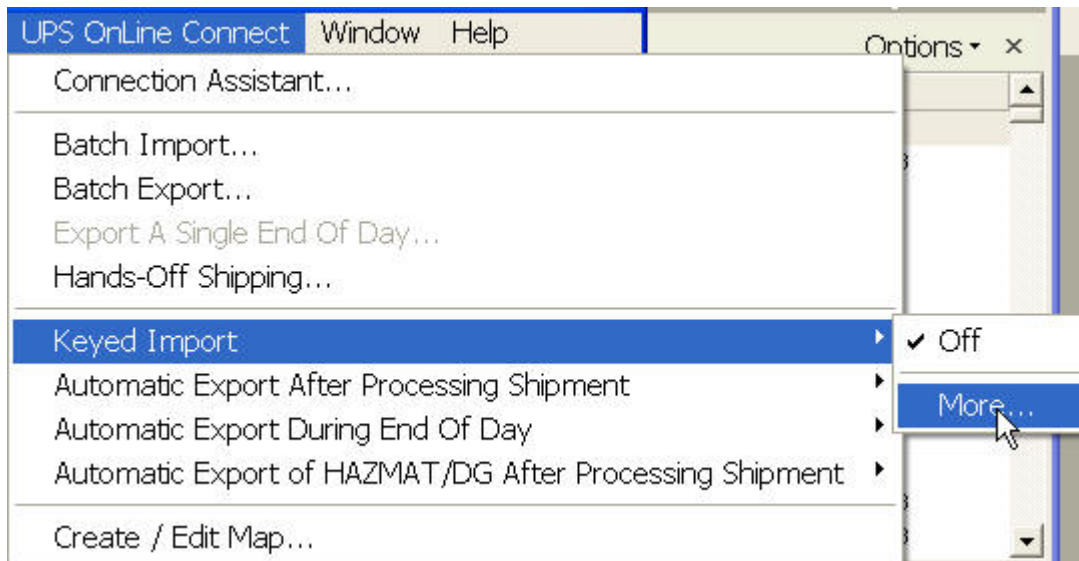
UPS OnLine Connect Window Help

Options ▾ ×

Connection Assistant...

Batch Import...
Batch Export...
Export A Single End Of Day...
Hands-Off Shipping...

Keyed Import
Automatic Export After Processing Shipment
Automatic Export During End Of Day
Automatic Export of HAZMAT/DG After Processing Shipment

Create / Edit Map...

✔ Off

More...